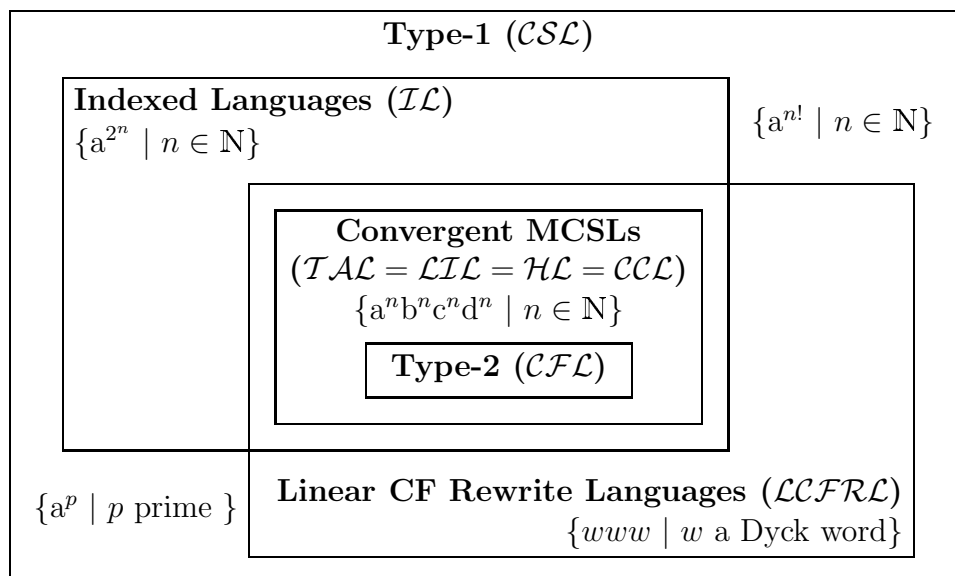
**Type-1** ($\mathcal{CSL}$)

**Indexed Languages** ($\mathcal{IL}$)

$\{a^{2^n} \mid n \in \mathbb{N}\}$

$\{a^{n!} \mid n \in \mathbb{N}\}$

**Convergent MCSLs**

($\mathcal{TAL} = \mathcal{LIL} = \mathcal{HL} = \mathcal{CCL}$)

$\{a^n b^n c^n d^n \mid n \in \mathbb{N}\}$

**Type-2** ($\mathcal{CFL}$)

$\{a^p \mid p \text{ prime }\}$

**Linear CF Rewrite Languages** ($\mathcal{LCFRL}$)

$\{www \mid w \text{ a Dyck word}\}$